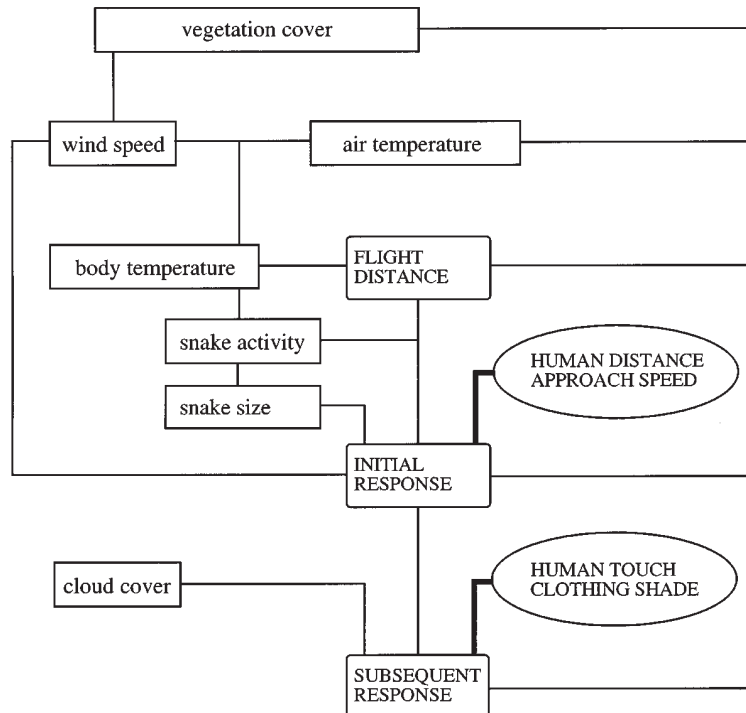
vegetation cover

wind speed

air temperature

body temperature

FLIGHT DISTANCE

snake activity

HUMAN DISTANCE APPROACH SPEED

snake size

INITIAL RESPONSE

cloud cover

HUMAN TOUCH CLOTHING SHADE

SUBSEQUENT RESPONSE